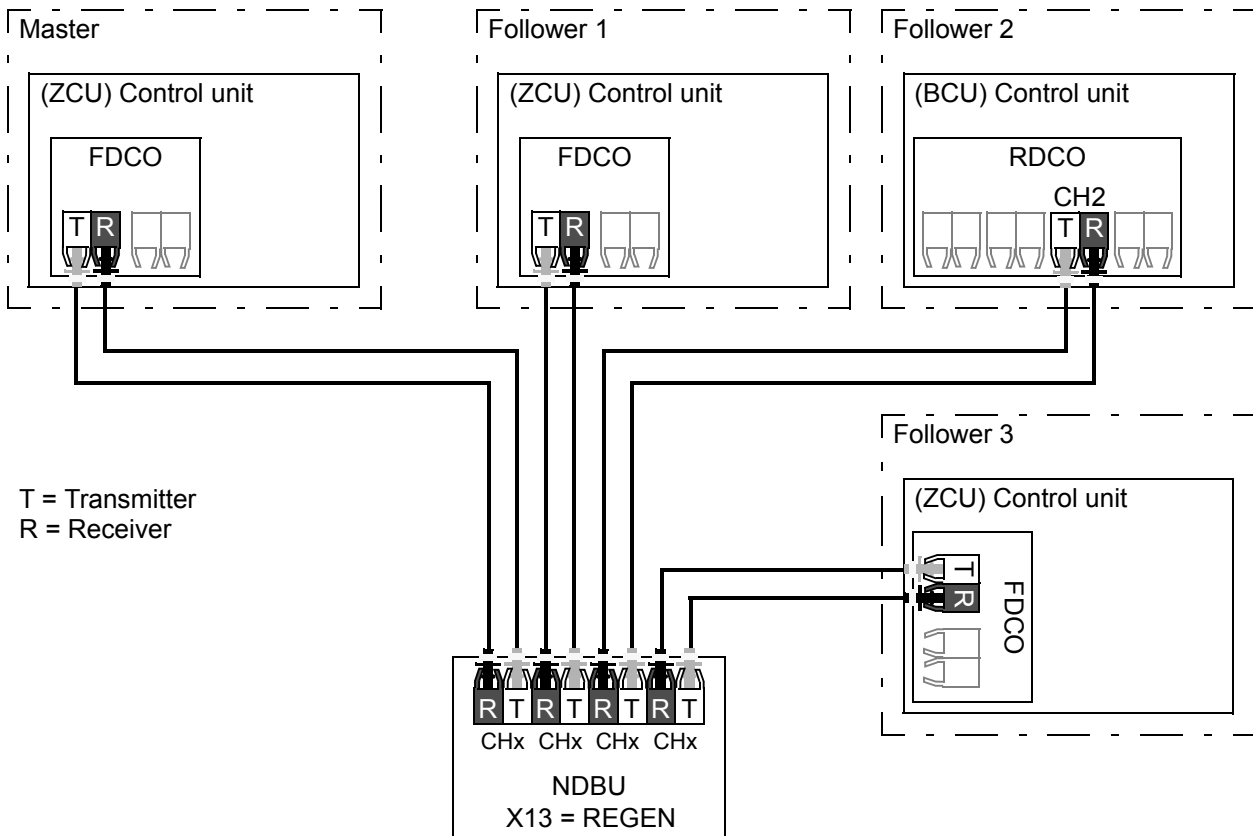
Master

(ZCU) Control unit

FDCO

T R

Follower 1

(ZCU) Control unit

FDCO

T R

Follower 2

(BCU) Control unit

RDCO

CH2

T R

Follower 3

(ZCU) Control unit

T R

FDCO

T = Transmitter
R = Receiver

R T R T R T R T

CHx CHx CHx CHx

NDBU
X13 = REGEN